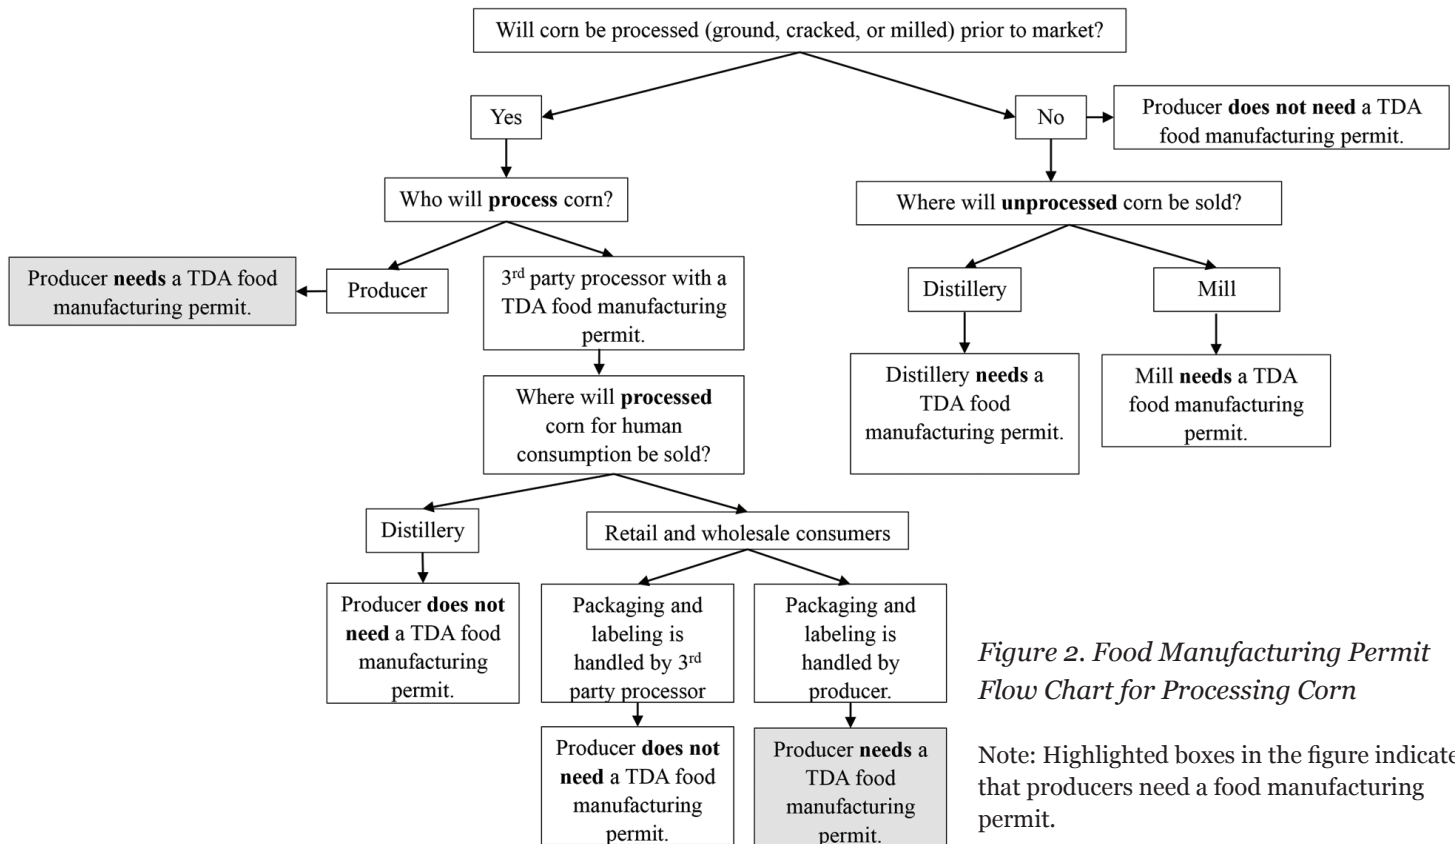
Will corn be processed (ground, cracked, or milled) prior to market?

Yes

No

Producer does not need a TDA food manufacturing permit.

Who will process corn?

Where will unprocessed corn be sold?

Producer needs a TDA food manufacturing permit.

Producer

3rd party processor with a TDA food manufacturing permit.

Distillery

Mill

Distillery needs a TDA food manufacturing permit.

Mill needs a TDA food manufacturing permit.

Where will processed corn for human consumption be sold?

Distillery

Retail and wholesale consumers

Producer does not need a TDA food manufacturing permit.

Packaging and labeling is handled by 3rd party processor

Packaging and labeling is handled by producer.

Producer does not need a TDA food manufacturing permit.

Producer needs a TDA food manufacturing permit.

Figure 2. Food Manufacturing Permit Flow Chart for Processing Corn

Note: Highlighted boxes in the figure indicate that producers need a food manufacturing permit.